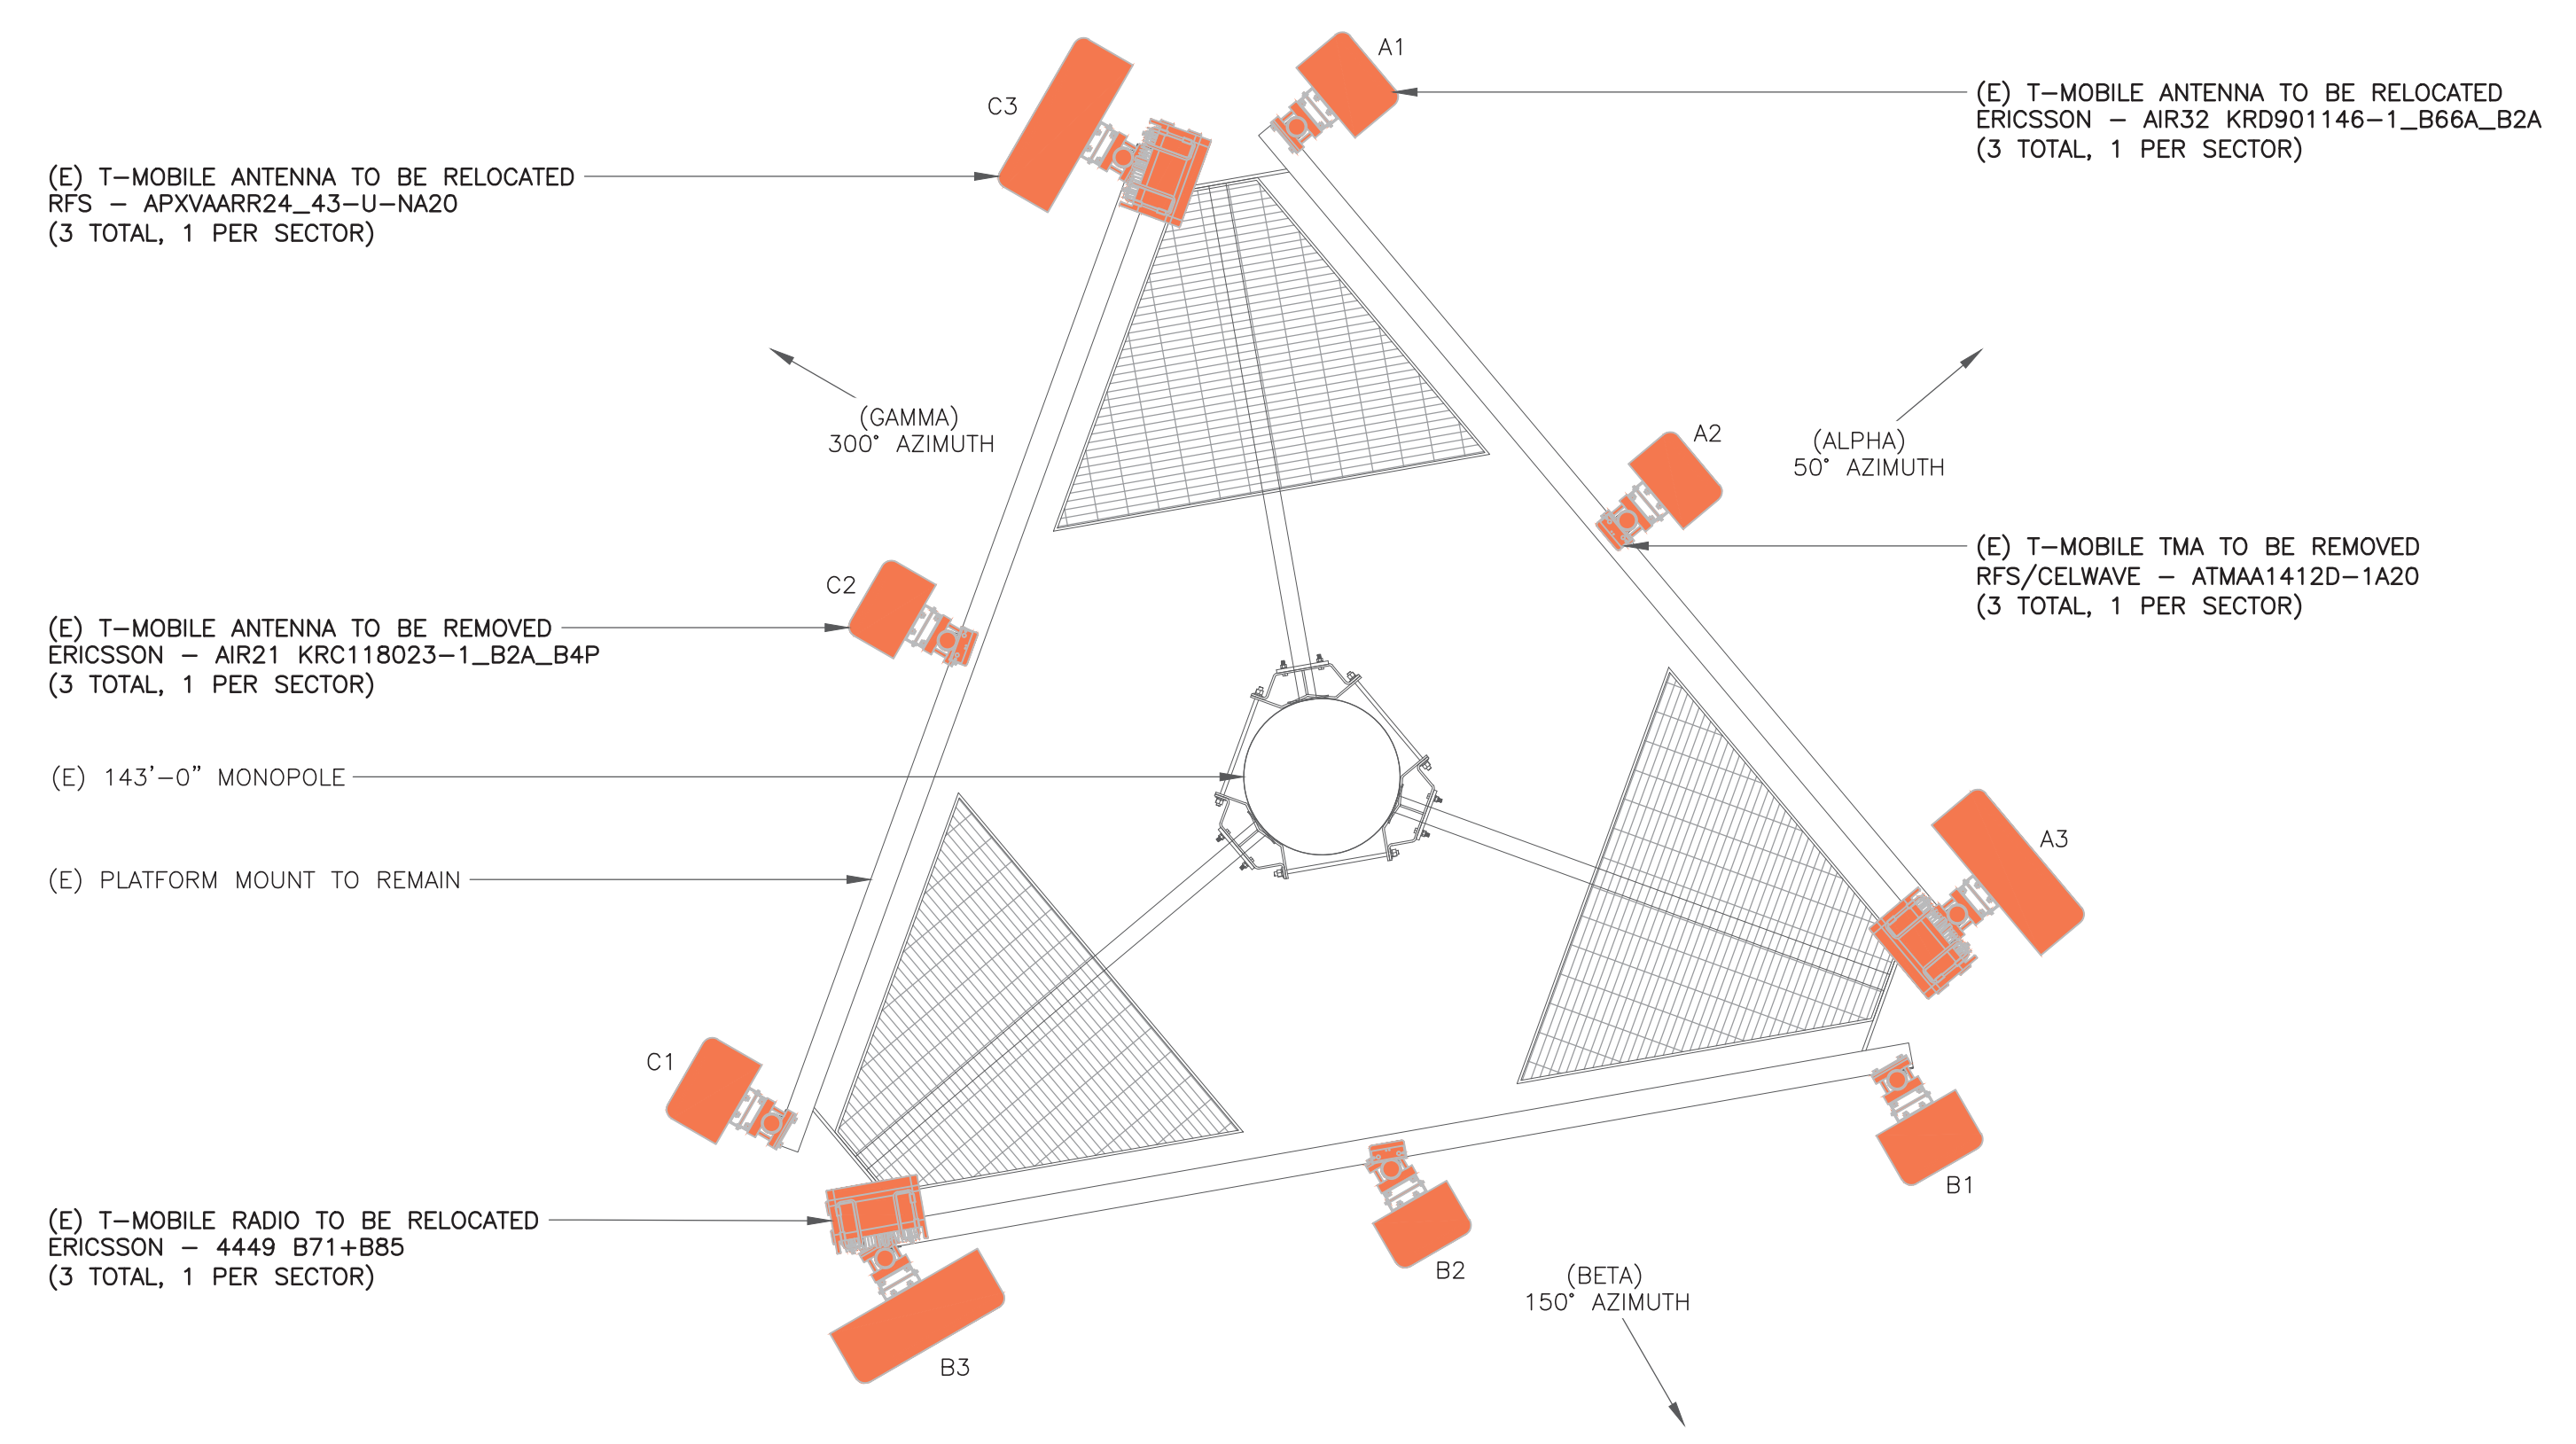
A1

(E) T–MOBILE ANTENNA TO BE RELOCATED
ERICSSON – AIR32 KRD901146–1_B66A_B2A
(3 TOTAL, 1 PER SECTOR)

C3

(E) T–MOBILE ANTENNA TO BE RELOCATED
RFS – APXVAARR24_43–U–NA20
(3 TOTAL, 1 PER SECTOR)

(GAMMA)
300° AZIMUTH

A2

(ALPHA)
50° AZIMUTH

(E) T–MOBILE TMA TO BE REMOVED
RFS/CELWAVE – ATMAA1412D–1A20
(3 TOTAL, 1 PER SECTOR)

C2

(E) T–MOBILE ANTENNA TO BE REMOVED
ERICSSON – AIR21 KRC118023–1_B2A_B4P
(3 TOTAL, 1 PER SECTOR)

(E) 143'–0" MONOPOLE

A3

(E) PLATFORM MOUNT TO REMAIN

C1

B1

(E) T–MOBILE RADIO TO BE RELOCATED
ERICSSON – 4449 B71+B85
(3 TOTAL, 1 PER SECTOR)

B2

(BETA)
150° AZIMUTH

B3